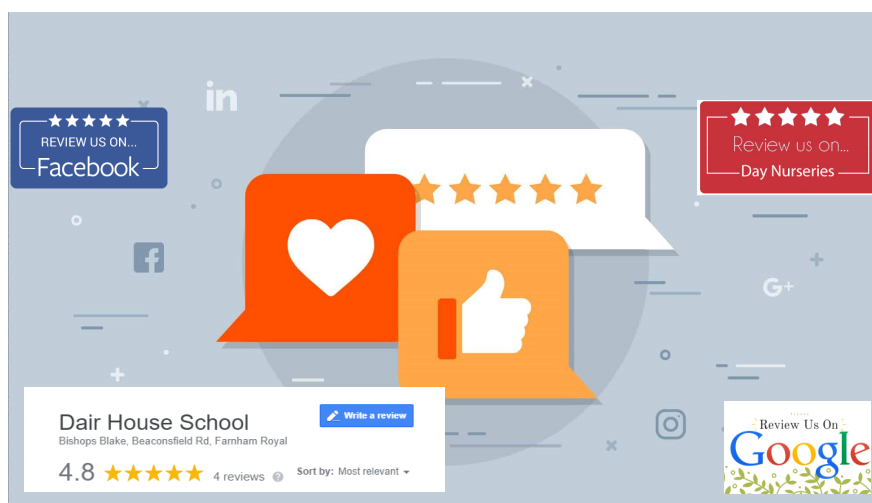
REVIEW US ON...
Facebook

in

Review us on...
Day Nurseries

G+

Dair House School
Bishops Blake, Beaconsfield Rd, Farnham Royal
Write a review
4.8 ★★★★★ 4 reviews
Sort by: Most relevant

Review Us On
Google